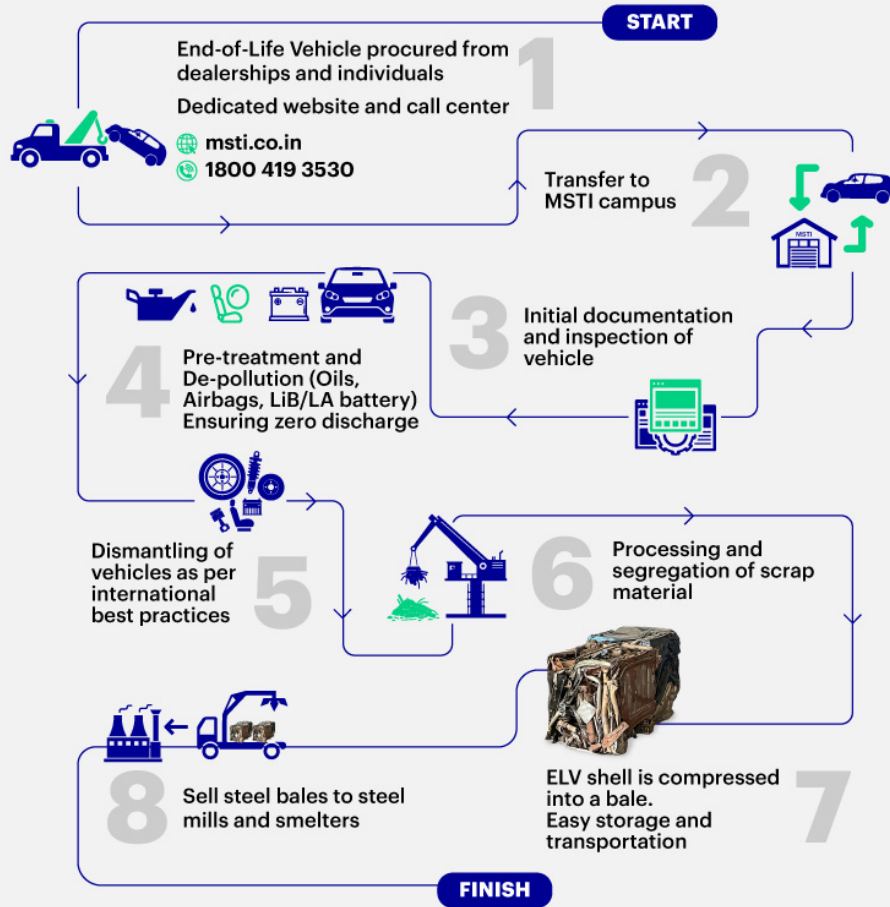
START

1

End-of-Life Vehicle procured from dealerships and individuals

Dedicated website and call center

msti.co.in

1800 419 3530

2

Transfer to MSTI campus

MSTI

3

Initial documentation and inspection of vehicle

4

Pre-treatment and De-pollution (Oils, Airbags, LiB/LA battery) Ensuring zero discharge

5

Dismantling of vehicles as per international best practices

6

Processing and segregation of scrap material

7

ELV shell is compressed into a bale. Easy storage and transportation

8

Sell steel bales to steel mills and smelters

FINISH